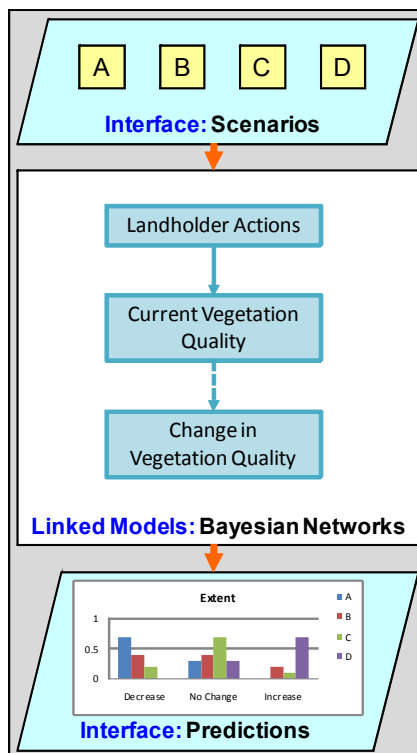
A B C D

Interface: Scenarios

Landholder Actions

Current Vegetation Quality

Change in Vegetation Quality

Linked Models: Bayesian Networks

Extent

1

0.5

0

Decrease No Change Increase

A
B
C
D

Interface: Predictions